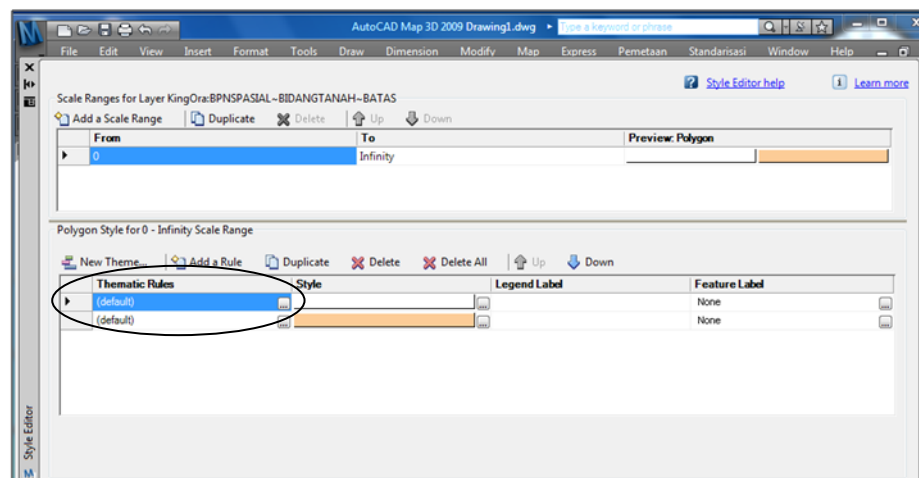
AutoCAD Map 3D 2009 Drawing1.dwg

Type a keyword or phrase

File Edit View Insert Format Tools Draw Dimension Modify Map Express Pemetaan Standarisasi Window Help

Style Editor help

Learn more

Scale Ranges for Layer KingOra:BPNSPASIAL~BIDANGTANAH~BATAS

Add a Scale Range Duplicate Delete Up Down

| From | To | Preview: Polygon |
|---|---|---|
| 0 | Infinity | |

Polygon Style for 0 - Infinity Scale Range

New Theme... Add a Rule Duplicate Delete Delete All Up Down

| Thematic Rules | Style | Legend Label | Feature Label |
|---|---|---|---|
| (default) ... | ... | | None ... |
| (default) ... | ... | | None ... |

Style Editor